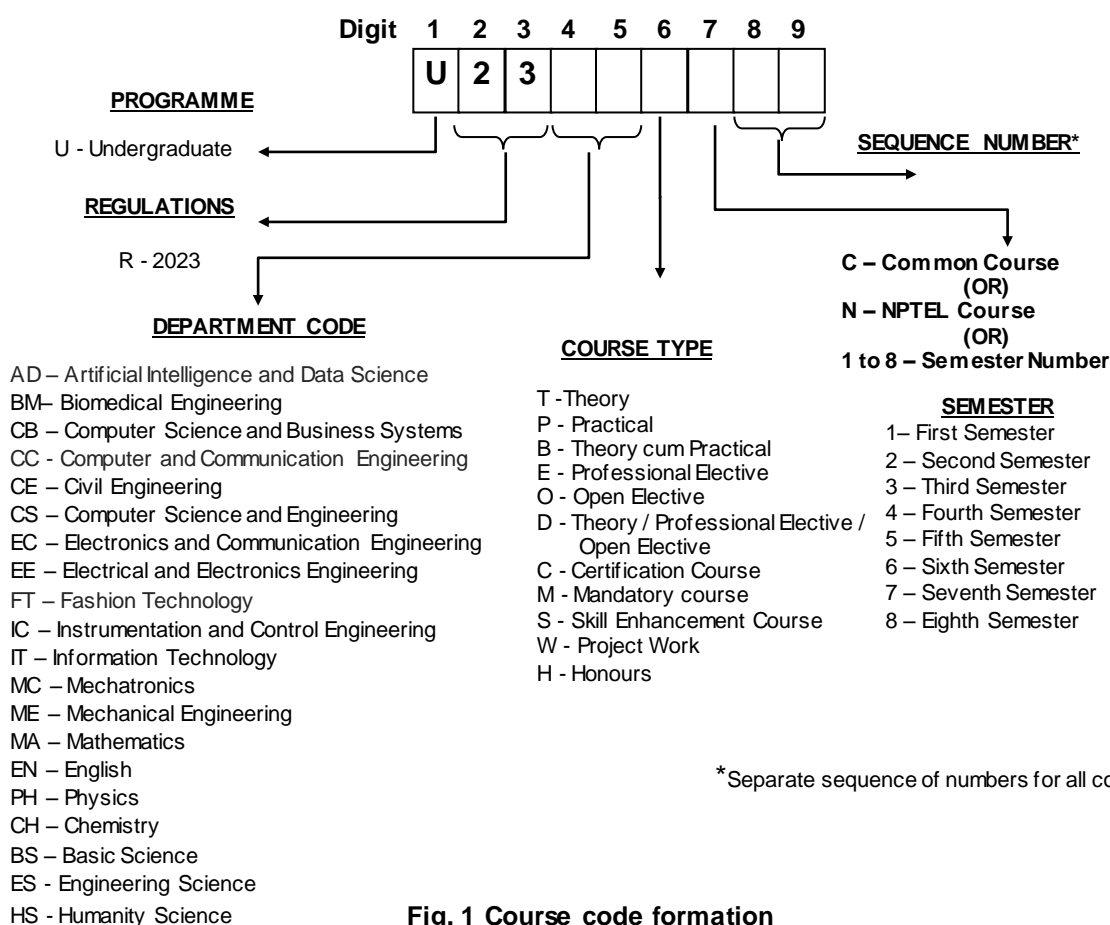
Digit 1 2 3 4 5 6 7 8 9

| U | 2 | 3 | | | | | | |
|---|---|---|---|---|---|---|---|---|

PROGRAMME

U - Undergraduate

REGULATIONS

R - 2023

SEQUENCE NUMBER*

C – Common Course
(OR)
N – NPTEL Course
(OR)
1 to 8 – Semester Number

DEPARTMENT CODE

AD – Artificial Intelligence and Data Science
BM– Biomedical Engineering
CB – Computer Science and Business Systems
CC - Computer and Communication Engineering
CE – Civil Engineering
CS – Computer Science and Engineering
EC – Electronics and Communication Engineering
EE – Electrical and Electronics Engineering
FT – Fashion Technology
IC – Instrumentation and Control Engineering
IT – Information Technology
MC – Mechatronics
ME – Mechanical Engineering
MA – Mathematics
EN – English
PH – Physics
CH – Chemistry
BS – Basic Science
ES - Engineering Science
HS - Humanity Science

COURSE TYPE

T -Theory
P - Practical
B - Theory cum Practical
E - Professional Elective
O - Open Elective
D - Theory / Professional Elective / Open Elective
C - Certification Course
M - Mandatory course
S - Skill Enhancement Course
W - Project Work
H - Honours

SEMESTER

1– First Semester
2 – Second Semester
3 – Third Semester
4 – Fourth Semester
5 – Fifth Semester
6 – Sixth Semester
7 – Seventh Semester
8 – Eighth Semester

*Separate sequence of numbers for all co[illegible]

Fig. 1 Course code formation